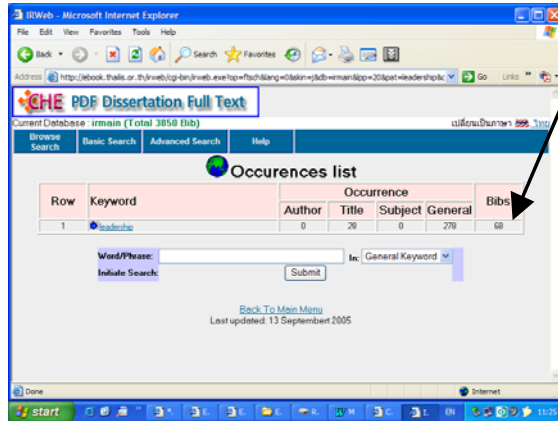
IRWeb - Microsoft Internet Explorer

File Edit View Favorites Tools Help

Back Search Favorites

Address http://ebook.thailis.or.th/irweb/cgi-bin/irweb.exe?op=ftsch&lang=0&skin=j&db=irmain&pp=20&pat=leadership&c Go Links

CHE PDF Dissertation Full Text

Current Database : irmain (Total 3850 Bib)

เปลี่ยนเป็นภาษา ไทย

Browse Search | Basic Search | Advanced Search | Help

Occurences list

| Row | Keyword | Occurrence | | | | Bibs |
|---|---|---|---|---|---|---|
| | | Author | Title | Subject | General | |
| 1 | leadership | 0 | 28 | 0 | 278 | 68 |

Word/Phrase: In: General Keyword

Initiate Search: Submit

Back To Main Menu

Last updated: 13 Septembert 2005

Done

Internet

start

EN

11:25